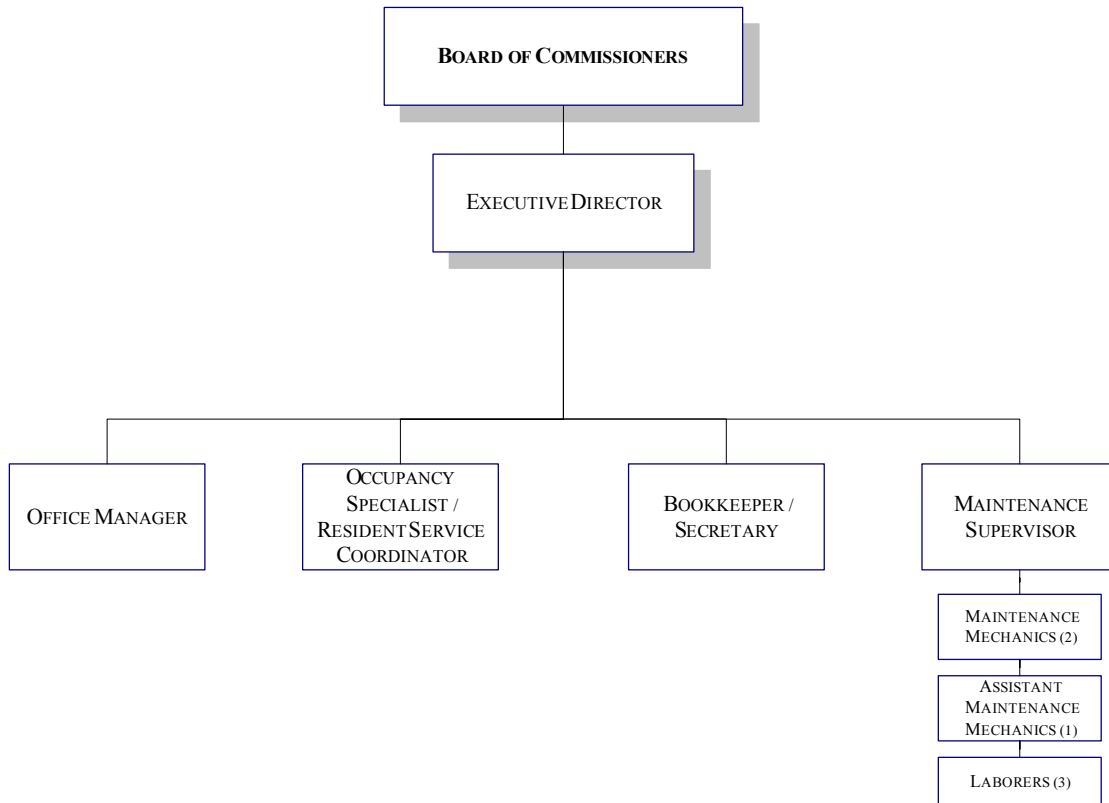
BOARD OF COMMISSIONERS

EXECUTIVE DIRECTOR

OFFICE MANAGER

OCCUPANCY SPECIALIST / RESIDENT SERVICE COORDINATOR

BOOKKEEPER / SECRETARY

MAINTENANCE SUPERVISOR

MAINTENANCE MECHANICS (2)

ASSISTANT MAINTENANCE MECHANICS (1)

LABORERS (3)